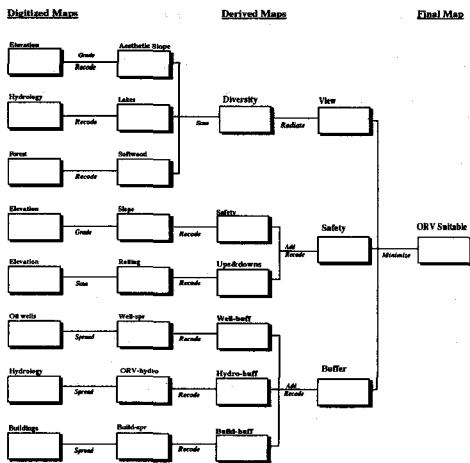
Digitized Maps

Derived Maps

Final Map

Elevation

Grade

Recode

Aesthetic Slope

Hydrology

Recode

Lakes

Forest

Recode

Softwood

Sum

Diversity

Radiate

View

Elevation

Grade

Slope

Recode

Safety

Elevation

Sum

Rolling

Recode

Ups&downs

Add Recode

Safety

Minimize

ORV Suitable

Oil wells

Spread

Well-spr

Recode

Well-buff

Hydrology

Spread

ORV-hydro

Recode

Hydro-buff

Add Recode

Buffer

Buildings

Spread

Build-spr

Recode

Build-buff